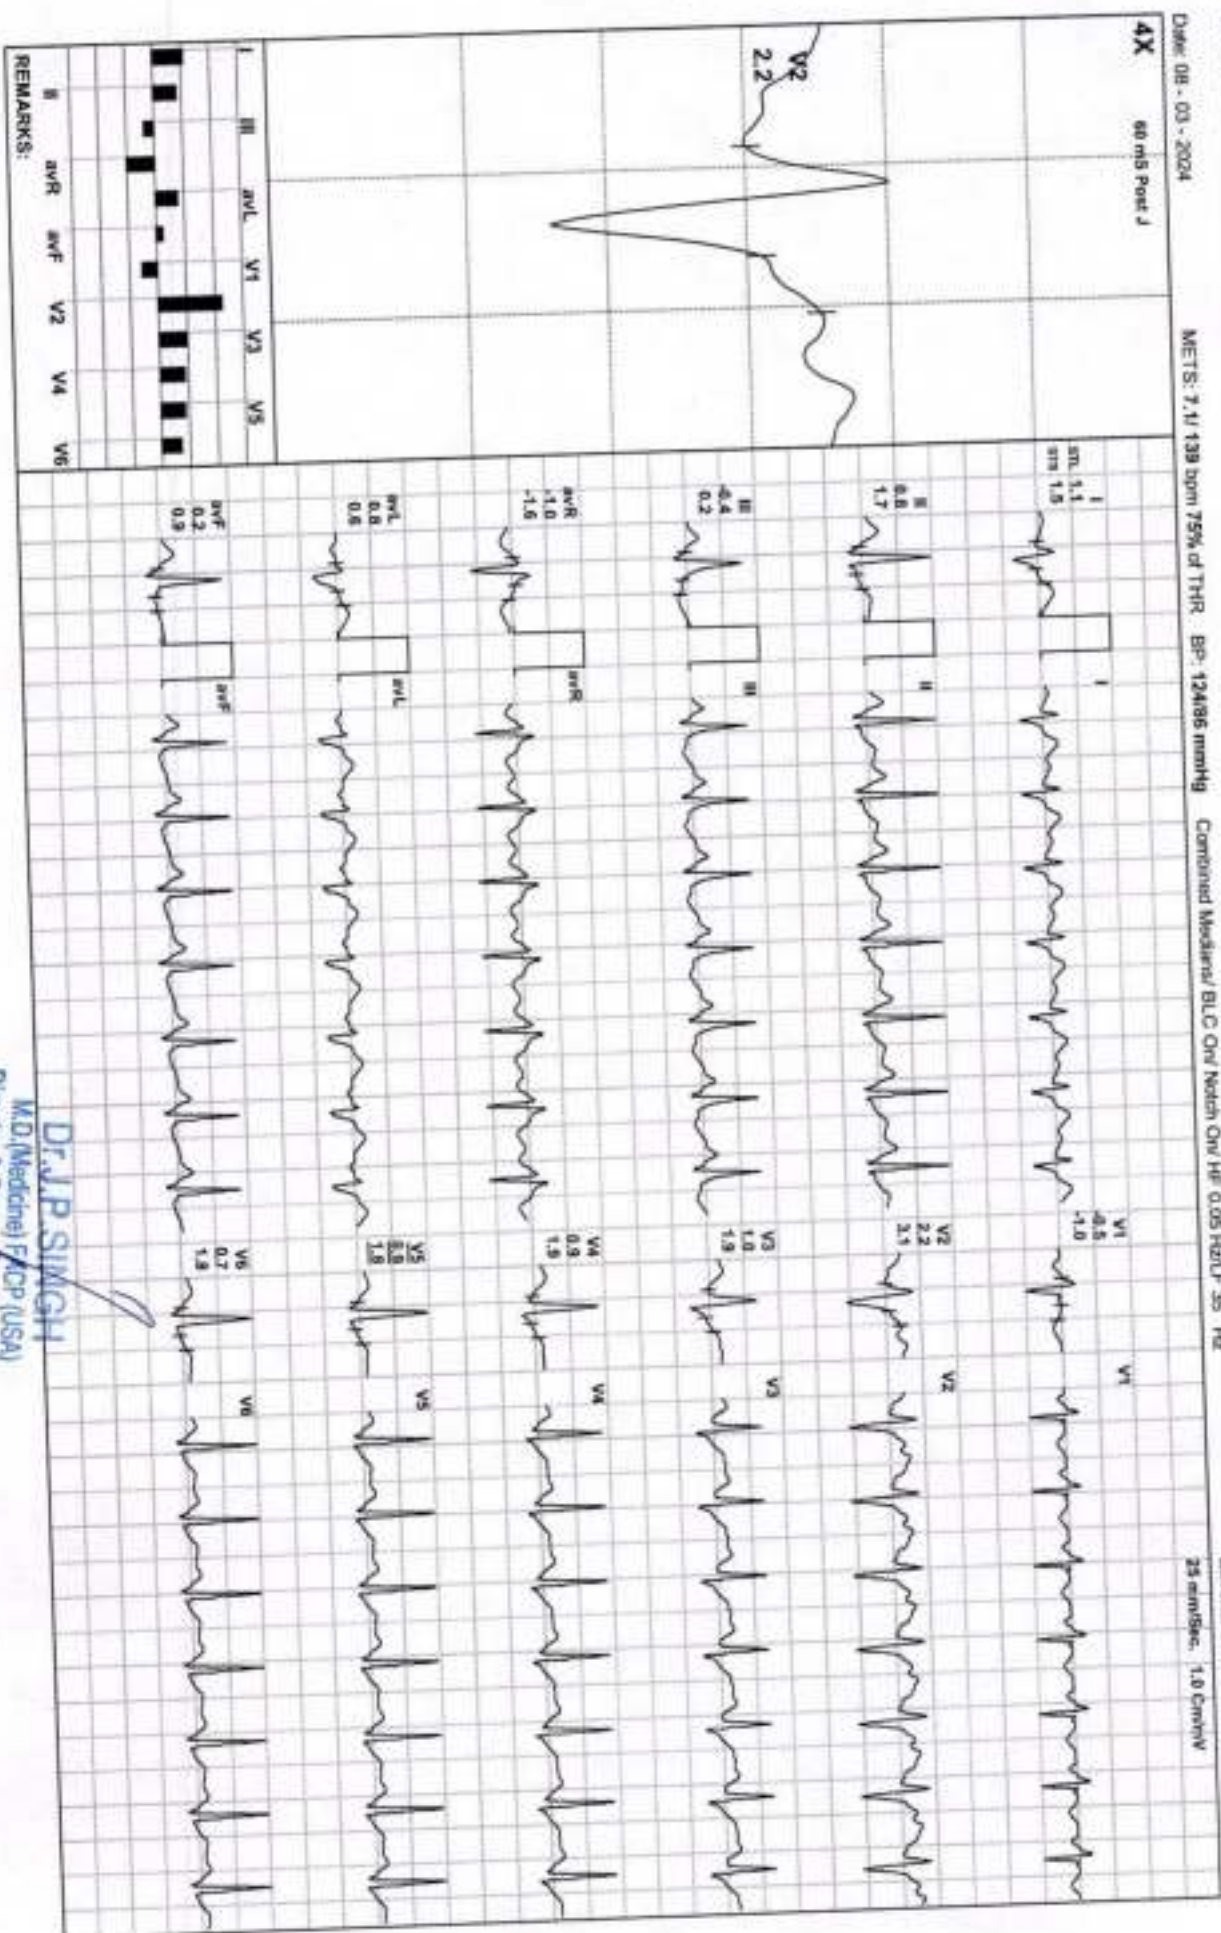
Date: 08 - 03 - 2024

METS: 7.1/ 139 bpm 75% of THR BP: 124/86 mmHg Combined Medians/ BLC On/ Notch On/ HF 0.05 Hz/LP 35 Hz

25 mm/Sec. 1.0 Cm/mV

4X

60 mS Post J

V2
2.2

I III avL V1 V3 V5

II avR avF V2 V4 V6

REMARKS:

I
sm 1.1
sm 1.5

II
0.8
1.7

III
-0.4
0.2

avR
-1.0
-1.6

avL
0.8
0.6

avF
0.2
0.9

I

II

III

avR

avL

avF

V1
-0.5
-1.0

V2
2.2
3.1

V3
1.0
1.9

V4
0.9
1.9

V5
0.8
1.8

V6
0.7
1.8

V1

V2

V3

V4

V5

V6

Dr. J.P. SINGH
M.D.(Medicine) F.ACP (USA)
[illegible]